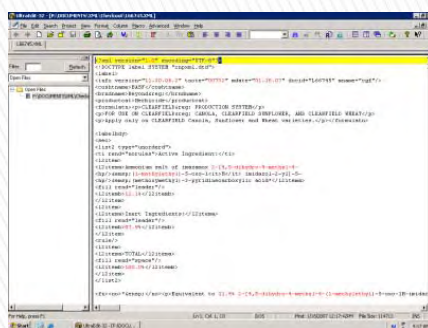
UltraEdit-32 - [P:\DOCUMENTS\2PM\Clearfield\1687496.xml]

File Edit Search Project View Format Column Macro Advanced Window Help

1687496.xml

Files: Refresh

Open Files

<?xml version="1.0" encoding="UTF-8"?>
<!DOCTYPE label SYSTEM "cogomal.dtd">
<label>
<info version="11.00.08.3" tsrcs="NOTO1" ssdate="11.28.07" docid="1687496" rname="rgd"/>
<contname>BASF</contname>
<brandname>Beyond</brandname>
<product>Herbicide</product>
<formulato><p>CLEARFIELD&reg; PRODUCTION SYSTEM</p>
<p>FOR USE ON CLEARFIELD&reg; CANOLA, CLEARFIELD SUNFLOWER, AND CLEARFIELD WHEAT</p>
<p>Apply only on CLEARFIELD Canola, Sunflower and Wheat varieties.</p></formulato>

<labelbody>
<amo>
<list1 type="unordered">
<t rend="arcuise">Active Ingredient:</t>
<litem>
<litem>Ammonium salt of imazamox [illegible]
<br/>sheep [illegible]
<br/>sheep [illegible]
<fill rend="leader"/>
<litem>12.1%</litem>
</litem>
</litem>
<litem>Inert Ingredients</litem>
<fill rend="leader"/>
<litem>87.9%</litem>
</litem>
<rule/>
<litem>
<litem>TOTAL</litem>
<fill rend="space"/>
<litem>100.0%</litem>
</litem>
</list1>

<footer>&trep;</sc><p>Equivalent to 11.9% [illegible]

For Help, press F1

Start